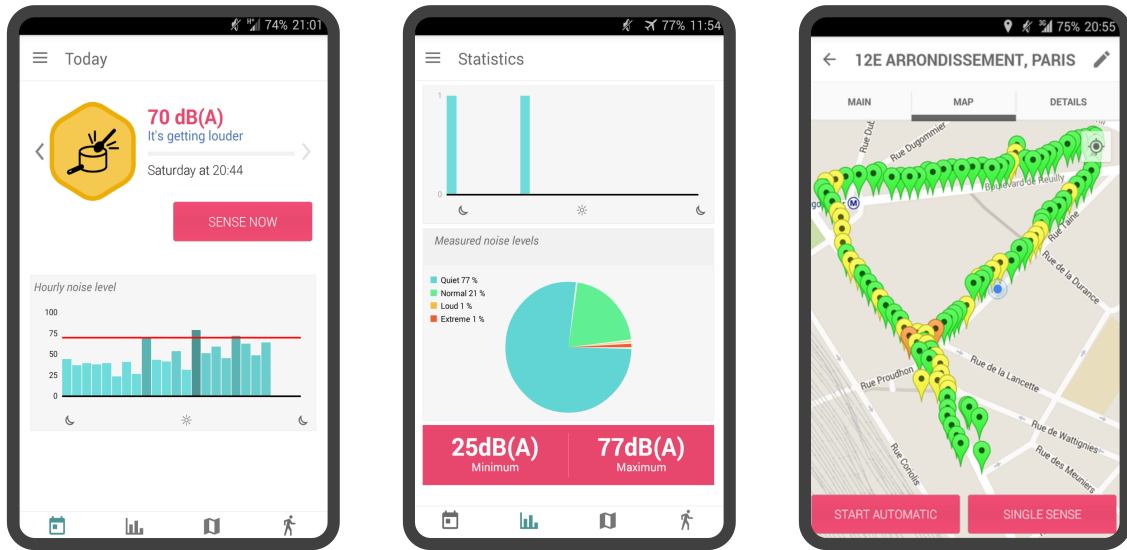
74% 21:01

Today

70 dB(A)
It's getting louder

Saturday at 20:44

SENSE NOW

Hourly noise level

100
75
50
25
0

77% 11:54

Statistics

1
0

Measured noise levels

Quiet 77 %
Normal 21 %
Loud 1 %
Extreme 1 %

25dB(A)
Minimum

77dB(A)
Maximum

75% 20:55

12E ARRONDISSEMENT, PARIS

MAIN
MAP
DETAILS

Rue Dugommier
Boulevard de Reuilly
Rue Taine
Rue de la Durance
Rue Proudhon
Rue de la Lancette
Rue de Wattignies
Rue des Meuniers
Rue Coriolis

START AUTOMATIC
SINGLE SENSE